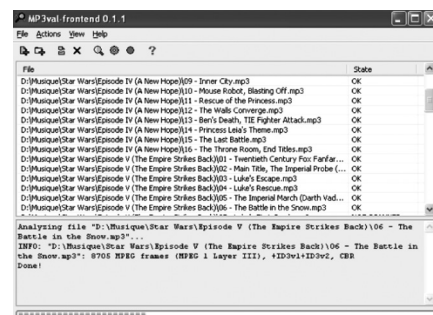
MP3val-frontend 0.1.1

File Actions View Help

?

| File | State |
|---|---|
| D:\Musique\Star Wars\Episode IV (A New Hope)\09 - Inner City.mp3 | OK |
| D:\Musique\Star Wars\Episode IV (A New Hope)\10 - Mouse Robot, Blasting Off.mp3 | OK |
| D:\Musique\Star Wars\Episode IV (A New Hope)\11 - Rescue of the Princess.mp3 | OK |
| D:\Musique\Star Wars\Episode IV (A New Hope)\12 - The Walls Converge.mp3 | OK |
| D:\Musique\Star Wars\Episode IV (A New Hope)\13 - Ben's Death, TIE Fighter Attack.mp3 | OK |
| D:\Musique\Star Wars\Episode IV (A New Hope)\14 - Princess Leia's Theme.mp3 | OK |
| D:\Musique\Star Wars\Episode IV (A New Hope)\15 - The Last Battle.mp3 | OK |
| D:\Musique\Star Wars\Episode IV (A New Hope)\16 - The Throne Room, End Titles.mp3 | OK |
| D:\Musique\Star Wars\Episode V (The Empire Strikes Back)\01 - Twentieth Century Fox Fanfar... | OK |
| D:\Musique\Star Wars\Episode V (The Empire Strikes Back)\02 - Main Title, The Imperial Probe (... | OK |
| D:\Musique\Star Wars\Episode V (The Empire Strikes Back)\03 - Luke's Escape.mp3 | OK |
| D:\Musique\Star Wars\Episode V (The Empire Strikes Back)\04 - Luke's Rescue.mp3 | OK |
| D:\Musique\Star Wars\Episode V (The Empire Strikes Back)\05 - The Imperial March (Darth Vad... | OK |
| D:\Musique\Star Wars\Episode V (The Empire Strikes Back)\06 - The Battle in the Snow.mp3 | OK |

Analyzing file "D:\Musique\Star Wars\Episode V (The Empire Strikes Back)\06 - The Battle in the Snow.mp3"...
INFO: "D:\Musique\Star Wars\Episode V (The Empire Strikes Back)\06 - The Battle in the Snow.mp3": 8705 MPEG frames (MPEG 1 Layer III), +ID3v1+ID3v2, CBR
Done!